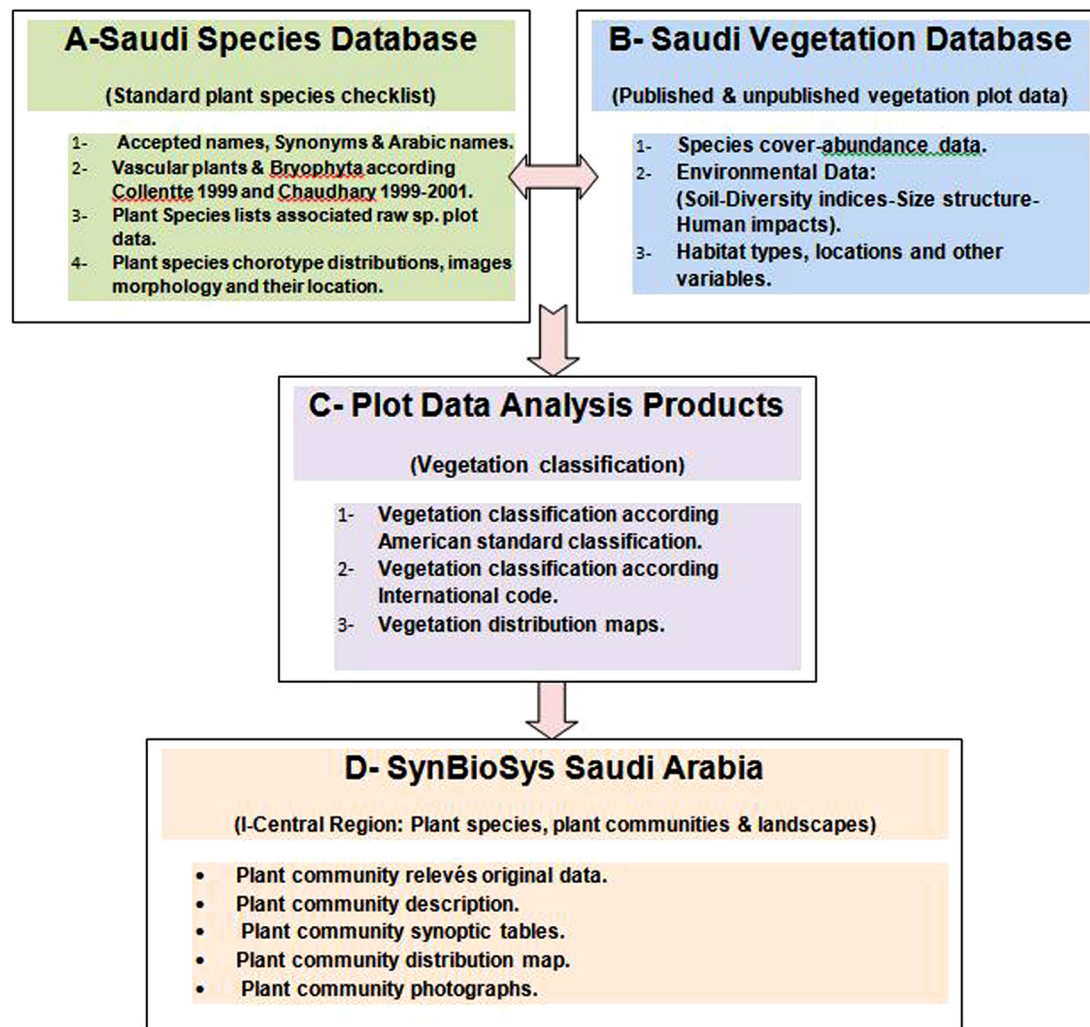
A-Saudi Species Database

(Standard plant species checklist)

1- Accepted names, Synonyms & Arabic names.
2- Vascular plants & Bryophyta according Collentte 1999 and Chaudhary 1999-2001.
3- Plant Species lists associated raw sp. plot data.
4- Plant species chorotype distributions, images morphology and their location.

B- Saudi Vegetation Database

(Published & unpublished vegetation plot data)

1- Species cover-abundance data.
2- Environmental Data: (Soil-Diversity indices-Size structure-Human impacts).
3- Habitat types, locations and other variables.

C- Plot Data Analysis Products

(Vegetation classification)

1- Vegetation classification according American standard classification.
2- Vegetation classification according International code.
3- Vegetation distribution maps.

D- SynBioSys Saudi Arabia

(I-Central Region: Plant species, plant communities & landscapes)

• Plant community relevés original data.
• Plant community description.
• Plant community synoptic tables.
• Plant community distribution map.
• Plant community photographs.